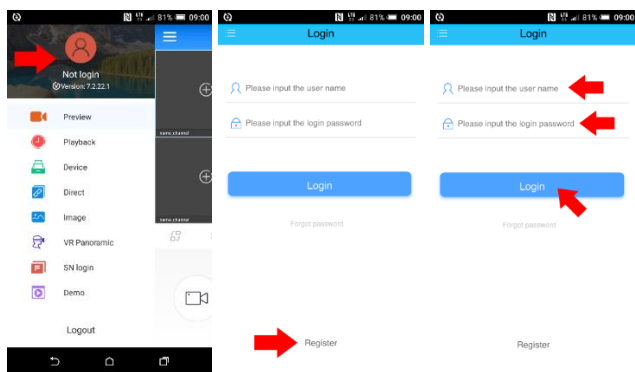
81% 09:00

Not login
Version: 7.2.22.1

Preview
Playback
Device
Direct
Image
VR Panoramic
SN login
Demo

Logout

new channel
new channel

81% 09:00
Login

Please input the user name
Please input the login password

Login

Forgot password

Register

81% 09:00
Login

Please input the user name
Please input the login password

Login

Forgot password

Register